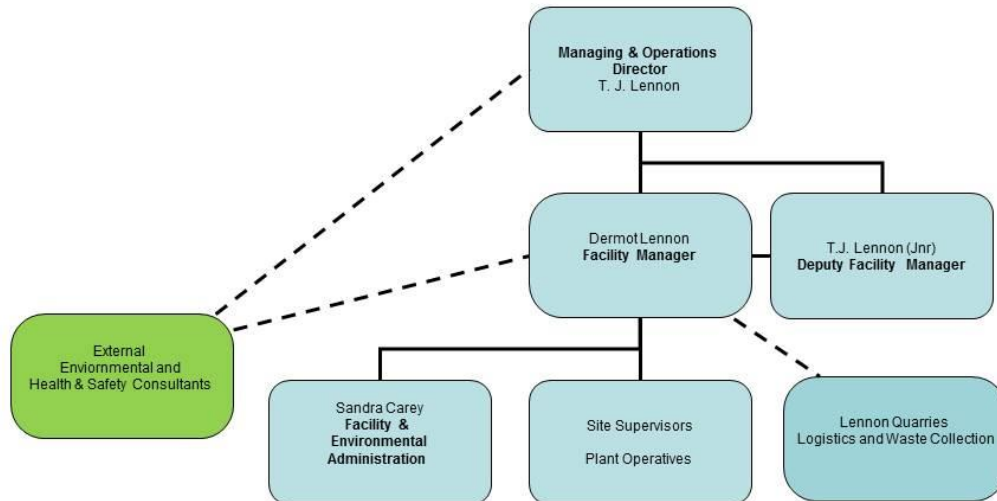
Managing & Operations Director
T. J. Lennon

Dermot Lennon
Facility Manager

T.J. Lennon (Jnr)
Deputy Facility Manager

External
Enviornmental and
Health & Safety Consultants

Sandra Carey
Facility & Environmental Administration

Site Supervisors

Plant Operatives

Lennon Quarries
Logistics and Waste Collection